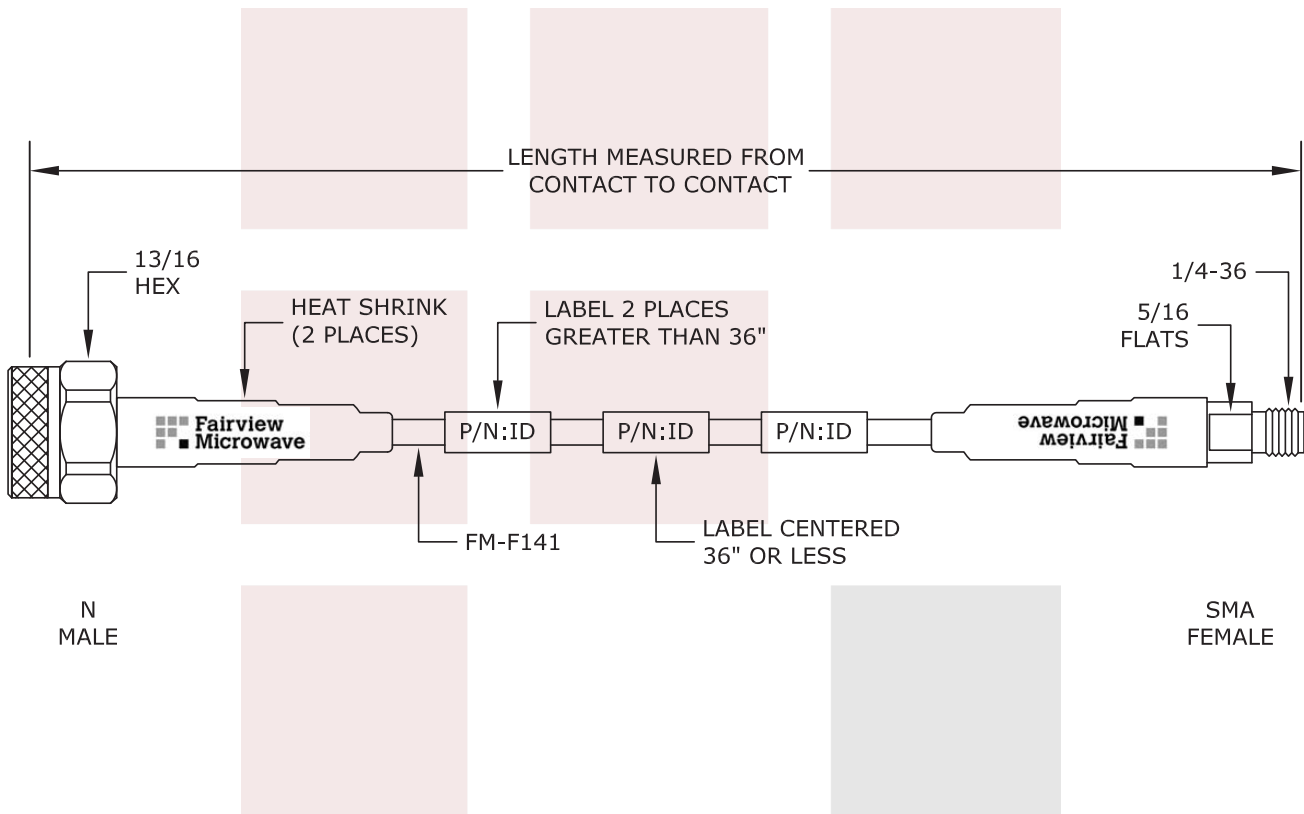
LENGTH MEASURED FROM CONTACT TO CONTACT

13/16 HEX

HEAT SHRINK (2 PLACES)

LABEL 2 PLACES GREATER THAN 36"

1/4-36

5/16 FLATS

Fairview Microwave

P/N:ID

P/N:ID

P/N:ID

Fairview Microwave

FM-F141

LABEL CENTERED 36" OR LESS

N MALE

SMA FEMALE